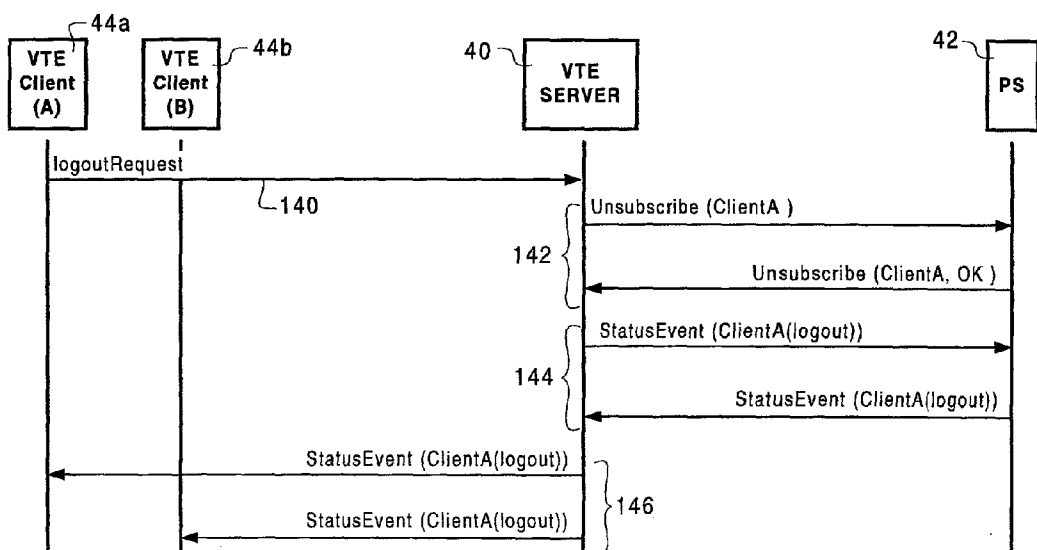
44a
VTE Client (A)

VTE Client (B)
44b

40
VTE SERVER

42
PS

logoutRequest
140

Unsubscribe (ClientA )
142
Unsubscribe (ClientA, OK )

StatusEvent (ClientA(logout))
144
StatusEvent (ClientA(logout))

StatusEvent (ClientA(logout))
146
StatusEvent (ClientA(logout))